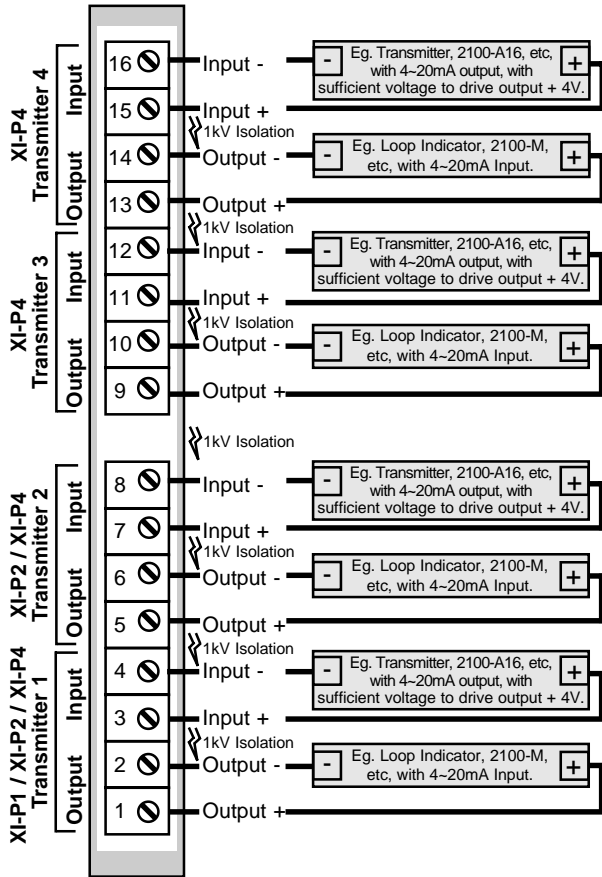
XI-P4
Transmitter 4
Input
Output

16 Input -
15 Input +
1kV Isolation
14 Output -
13 Output +
1kV Isolation

- Eg. Transmitter, 2100-A16, etc, with 4~20mA output, with sufficient voltage to drive output + 4V. +
- Eg. Loop Indicator, 2100-M, etc, with 4~20mA Input. +

XI-P4
Transmitter 3
Input
Output

12 Input -
11 Input +
1kV Isolation
10 Output -
9 Output +

- Eg. Transmitter, 2100-A16, etc, with 4~20mA output, with sufficient voltage to drive output + 4V. +
- Eg. Loop Indicator, 2100-M, etc, with 4~20mA Input. +

1kV Isolation

XI-P2 / XI-P4
Transmitter 2
Input
Output

8 Input -
7 Input +
1kV Isolation
6 Output -
5 Output +
1kV Isolation

- Eg. Transmitter, 2100-A16, etc, with 4~20mA output, with sufficient voltage to drive output + 4V. +
- Eg. Loop Indicator, 2100-M, etc, with 4~20mA Input. +

XI-P1 / XI-P2 / XI-P4
Transmitter 1
Input
Output

4 Input -
3 Input +
1kV Isolation
2 Output -
1 Output +

- Eg. Transmitter, 2100-A16, etc, with 4~20mA output, with sufficient voltage to drive output + 4V. +
- Eg. Loop Indicator, 2100-M, etc, with 4~20mA Input. +